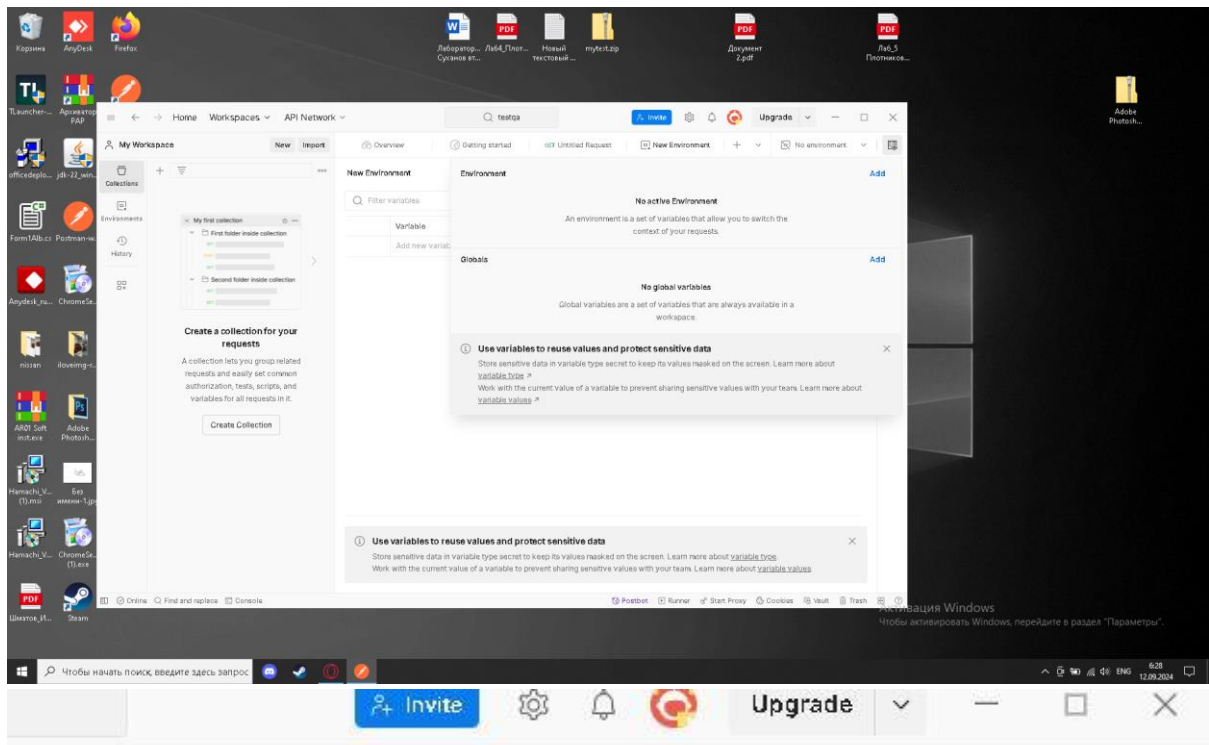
Корзина AnyDesk Firefox

Лаборатор... Сусанов вт... Лаб4_Плот... Новый текстовый ... mytest.zip

Документ 2.pdf

Лаб_5 Плотников...

TLauncher-... Архиватор PAP

Adobe Photosh...

officedeplo... jdk-22_win...

Form1Alb.cs Postman-w...

Anydesk_ru... ChromeSe...

nissan doveimg-r...

AR01 Soft inst.exe Adobe Photosh...

Hamachi_V... (1).msi Без имени-1.jpg

Hamachi_V... ChromeSe... (1).exe

Шматов_И... Steam

Home Workspaces API Network

testqa

Invite Upgrade

My Workspace New Import

Collections

Environments

History

My first collection

First folder inside collection

Second folder inside collection

Create a collection for your requests

A collection lets you group related requests and easily set common authorization, tests, scripts, and variables for all requests in it.

Create Collection

Overview Getting started Untitled Request New Environment No environment

New Environment

Filter variables

Variable

Add new variab

Environment Add

No active Environment

An environment is a set of variables that allow you to switch the context of your requests.

Globals Add

No global variables

Global variables are a set of variables that are always available in a workspace.

Use variables to reuse values and protect sensitive data

Store sensitive data in variable type secret to keep its values masked on the screen. Learn more about variable type ↗

Work with the current value of a variable to prevent sharing sensitive values with your team. Learn more about variable values ↗

Use variables to reuse values and protect sensitive data

Store sensitive data in variable type secret to keep its values masked on the screen. Learn more about variable type

Work with the current value of a variable to prevent sharing sensitive values with your team. Learn more about variable values

Online Find and replace Console

Postbot Runner Start Proxy Cookies Vault Trash

Активация Windows

Чтобы активировать Windows, перейдите в раздел "Параметры".

Чтобы начать поиск, введите здесь запрос

ENG 6:28 12.09.2024

Invite Upgrade